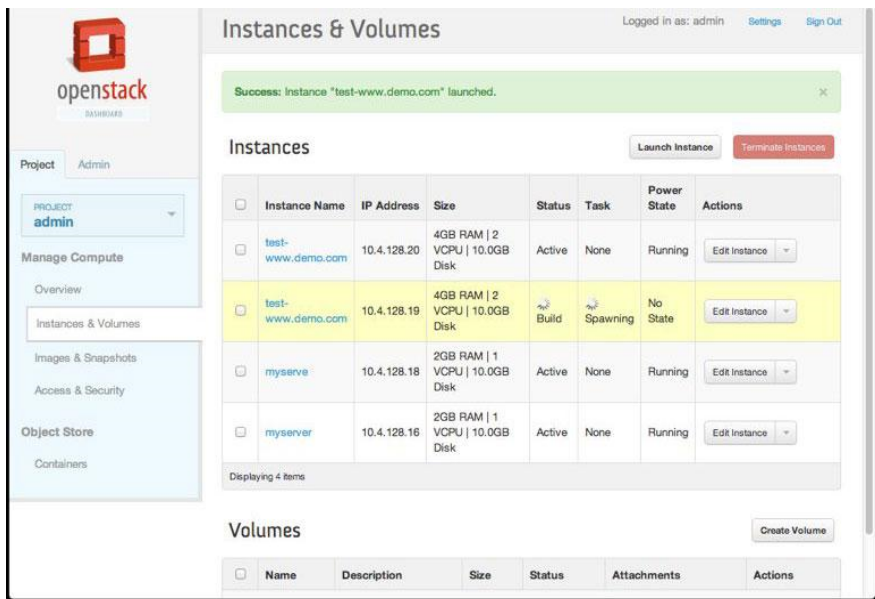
openstack
DASHBOARD

Project Admin

PROJECT
admin

Manage Compute

Overview

Instances & Volumes

Images & Snapshots

Access & Security

Object Store

Containers

Instances & Volumes

Logged in as: admin Settings Sign Out

Success: Instance "test-www.demo.com" launched.

×

Instances

Launch Instance Terminate Instances

| | Instance Name | IP Address | Size | Status | Task | Power State | Actions |
|---|---|---|---|---|---|---|---|
| | test-www.demo.com | 10.4.128.20 | 4GB RAM \| 2 VCPU \| 10.0GB Disk | Active | None | Running | Edit Instance |
| | test-www.demo.com | 10.4.128.19 | 4GB RAM \| 2 VCPU \| 10.0GB Disk | Build | Spawning | No State | Edit Instance |
| | myserve | 10.4.128.18 | 2GB RAM \| 1 VCPU \| 10.0GB Disk | Active | None | Running | Edit Instance |
| | myserver | 10.4.128.16 | 2GB RAM \| 1 VCPU \| 10.0GB Disk | Active | None | Running | Edit Instance |

Displaying 4 items

Volumes

Create Volume

| | Name | Description | Size | Status | Attachments | Actions |
|---|---|---|---|---|---|---|